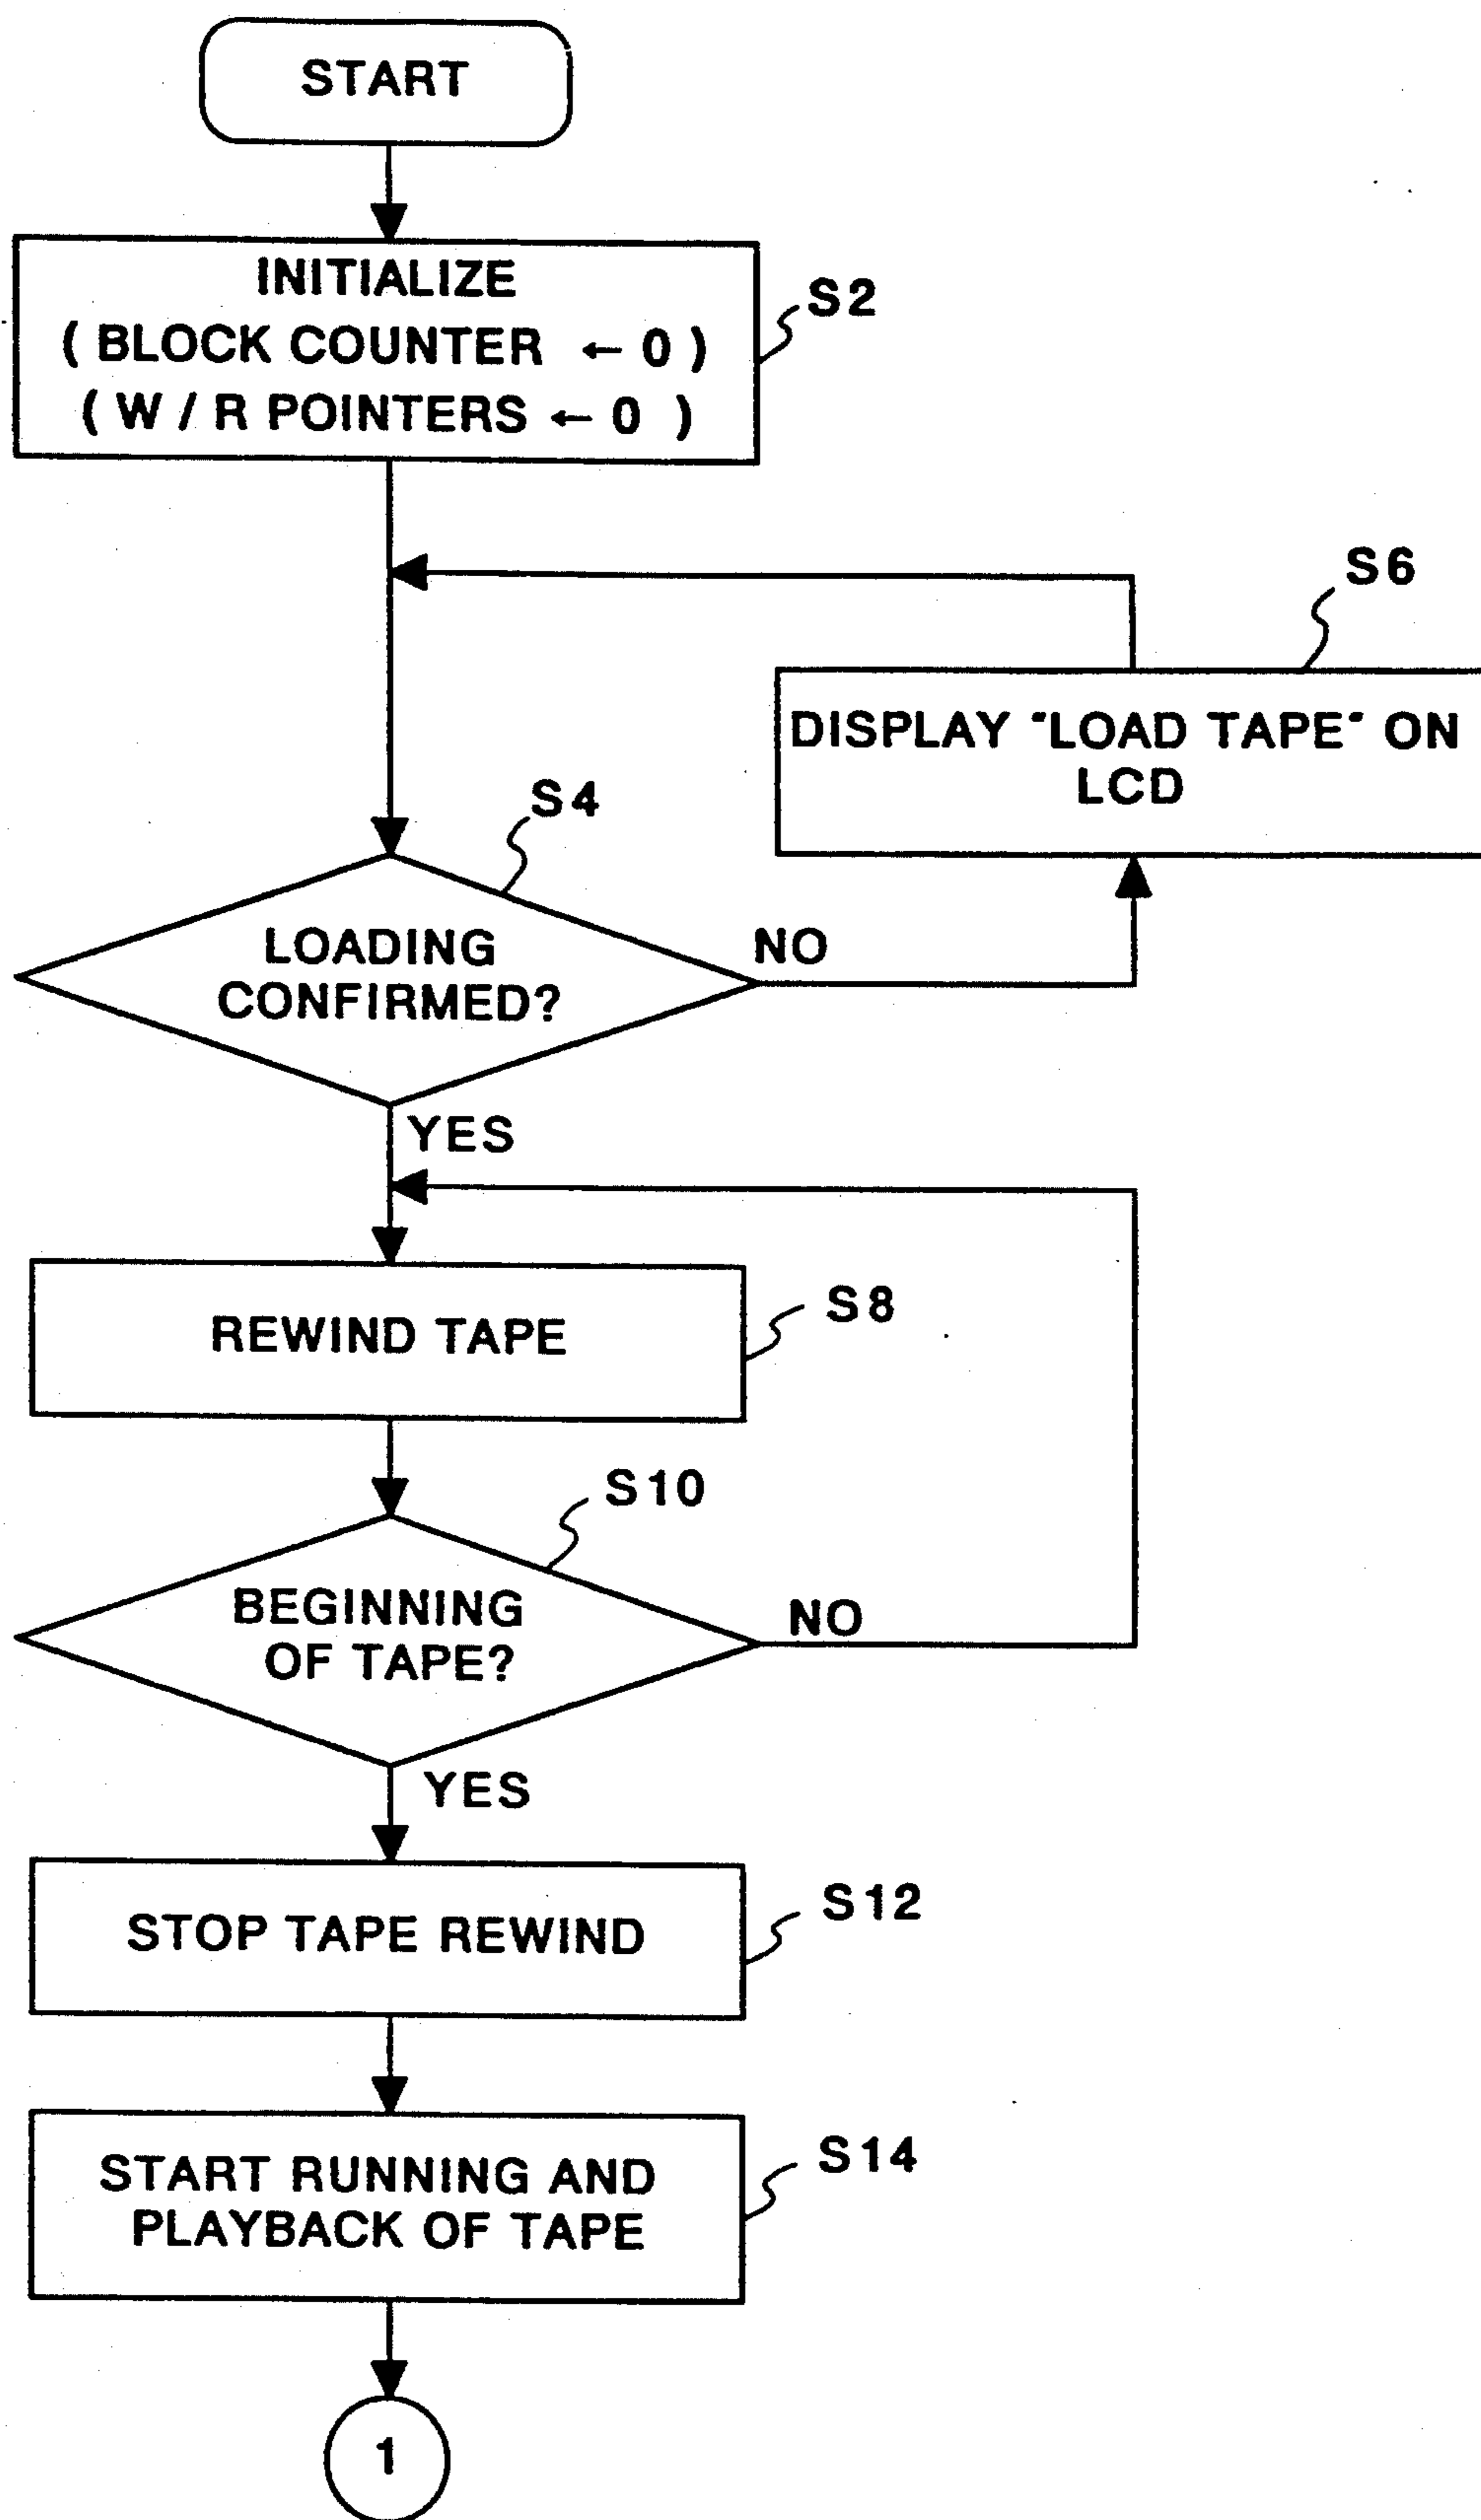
START

INITIALIZE
( BLOCK COUNTER $\leftarrow$ 0 )
( W / R POINTERS $\leftarrow$ 0 )

S2

S6

DISPLAY "LOAD TAPE" ON LCD

S4

LOADING CONFIRMED?

NO

YES

REWIND TAPE

S8

S10

BEGINNING OF TAPE?

NO

YES

STOP TAPE REWIND

S12

START RUNNING AND PLAYBACK OF TAPE

S14

1